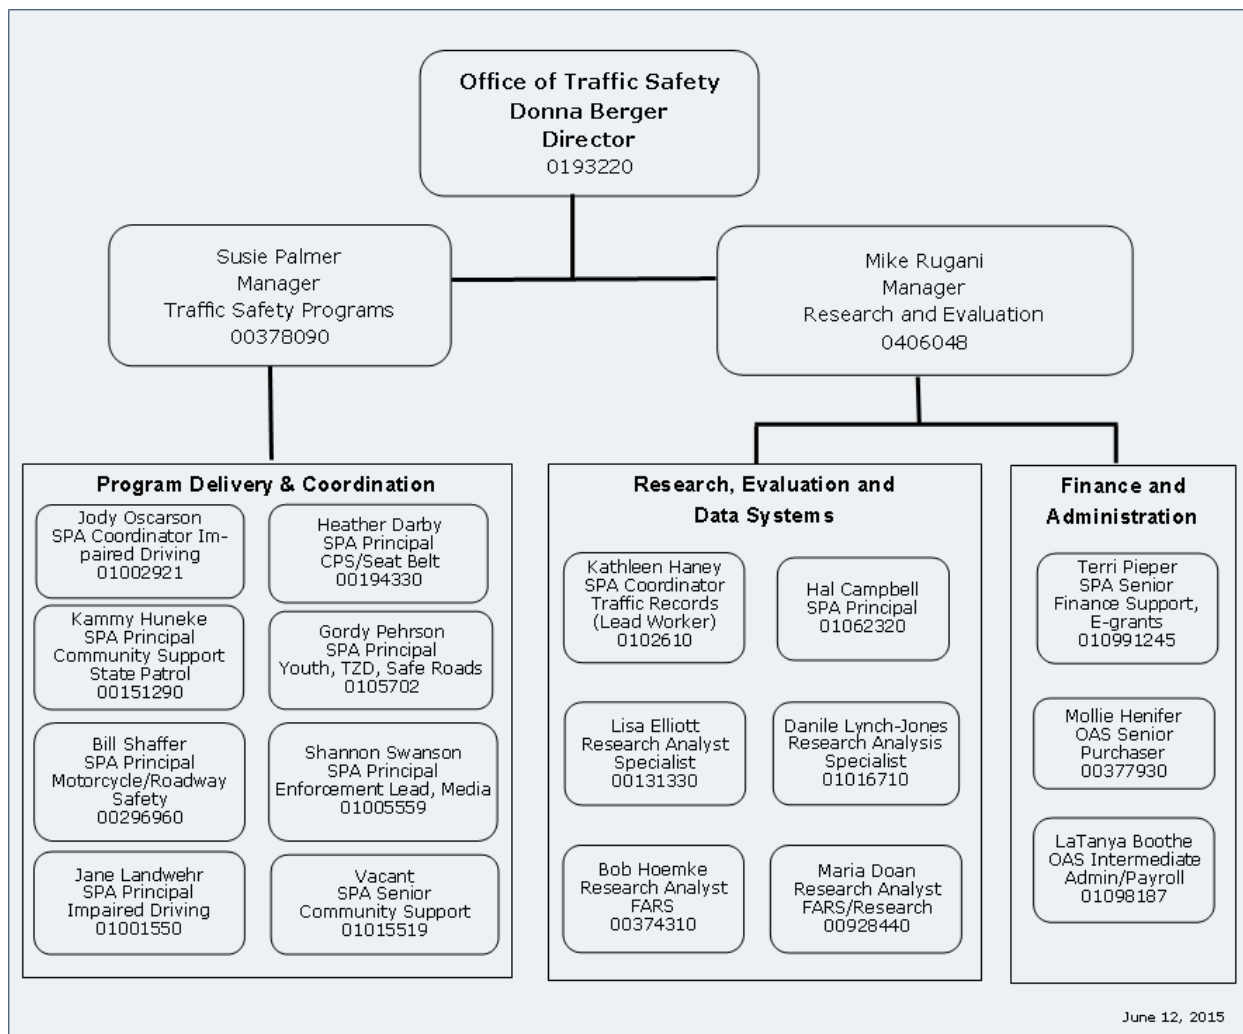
Office of Traffic Safety
Donna Berger
Director
0193220

Susie Palmer
Manager
Traffic Safety Programs
00378090

Mike Rugani
Manager
Research and Evaluation
0406048

Program Delivery & Coordination

Jody Oscarson
SPA Coordinator Impaired Driving
01002921

Heather Darby
SPA Principal
CPS/Seat Belt
00194330

Kammy Huneke
SPA Principal
Community Support
State Patrol
00151290

Gordy Pehrson
SPA Principal
Youth, TZD, Safe Roads
0105702

Bill Shaffer
SPA Principal
Motorcycle/Roadway Safety
00296960

Shannon Swanson
SPA Principal
Enforcement Lead, Media
01005559

Jane Landwehr
SPA Principal
Impaired Driving
01001550

Vacant
SPA Senior
Community Support
01015519

Research, Evaluation and Data Systems

Kathleen Haney
SPA Coordinator
Traffic Records
(Lead Worker)
0102610

Hal Campbell
SPA Principal
01062320

Lisa Elliott
Research Analyst
Specialist
00131330

Danile Lynch-Jones
Research Analysis
Specialist
01016710

Bob Hoemke
Research Analyst
FARS
00374310

Maria Doan
Research Analyst
FARS/Research
00928440

Finance and Administration

Terri Pieper
SPA Senior
Finance Support,
E-grants
010991245

Mollie Henifer
OAS Senior
Purchaser
00377930

LaTanya Boothe
OAS Intermediate
Admin/Payroll
01098187

June 12, 2015